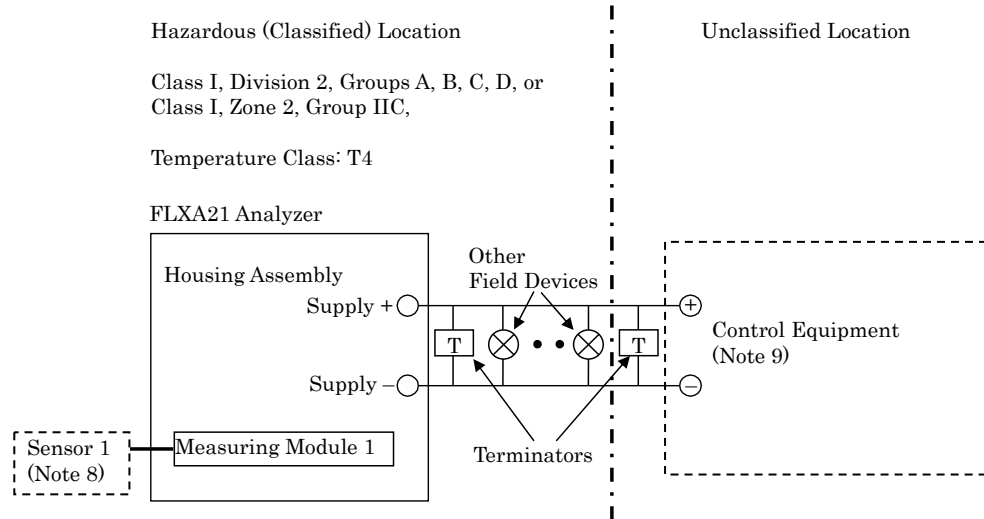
Hazardous (Classified) Location

Unclassified Location

Class I, Division 2, Groups A, B, C, D, or Class I, Zone 2, Group IIC,

Temperature Class: T4

FLXA21 Analyzer

Housing Assembly

Other Field Devices

Supply +

Supply –

T

T

$+$

$-$

Control Equipment (Note 9)

Sensor 1 (Note 8)

Measuring Module 1

Terminators